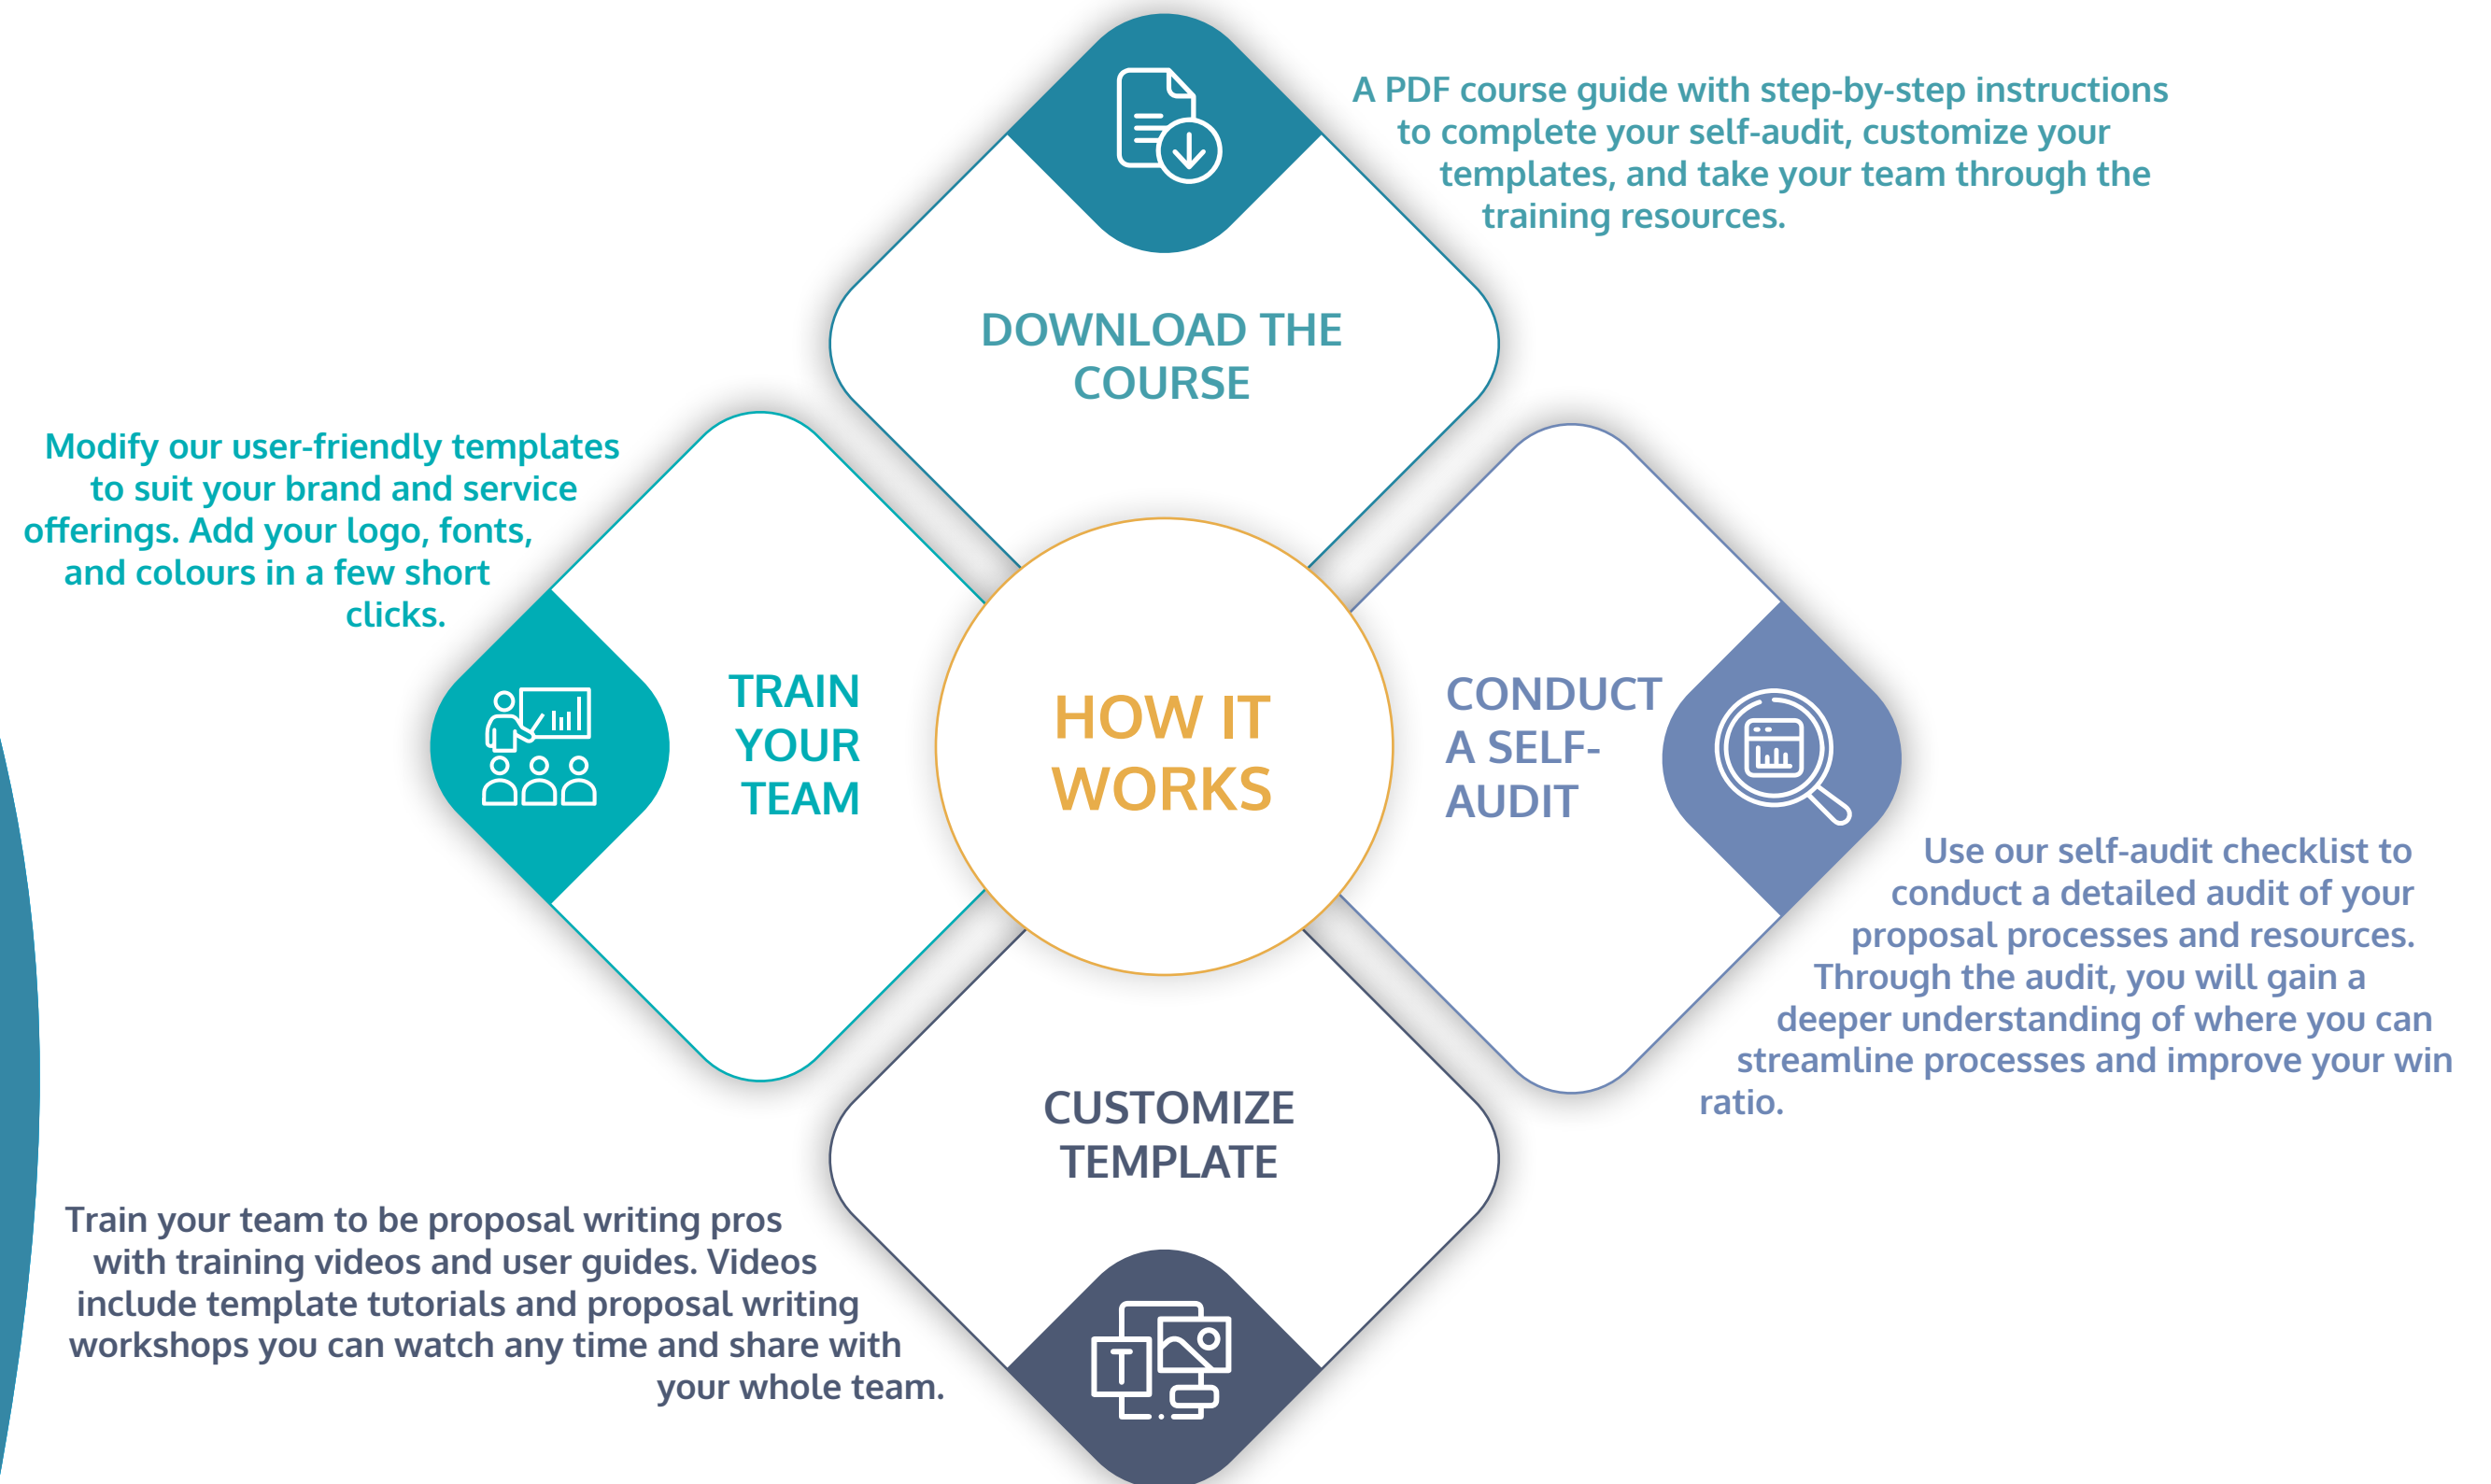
A PDF course guide with step-by-step instructions to complete your self-audit, customize your templates, and take your team through the training resources.

DOWNLOAD THE COURSE

Modify our user-friendly templates to suit your brand and service offerings. Add your logo, fonts, and colours in a few short clicks.

TRAIN YOUR TEAM

HOW IT WORKS

CONDUCT A SELF-AUDIT

Use our self-audit checklist to conduct a detailed audit of your proposal processes and resources. Through the audit, you will gain a deeper understanding of where you can streamline processes and improve your win ratio.

CUSTOMIZE TEMPLATE

Train your team to be proposal writing pros with training videos and user guides. Videos include template tutorials and proposal writing workshops you can watch any time and share with your whole team.